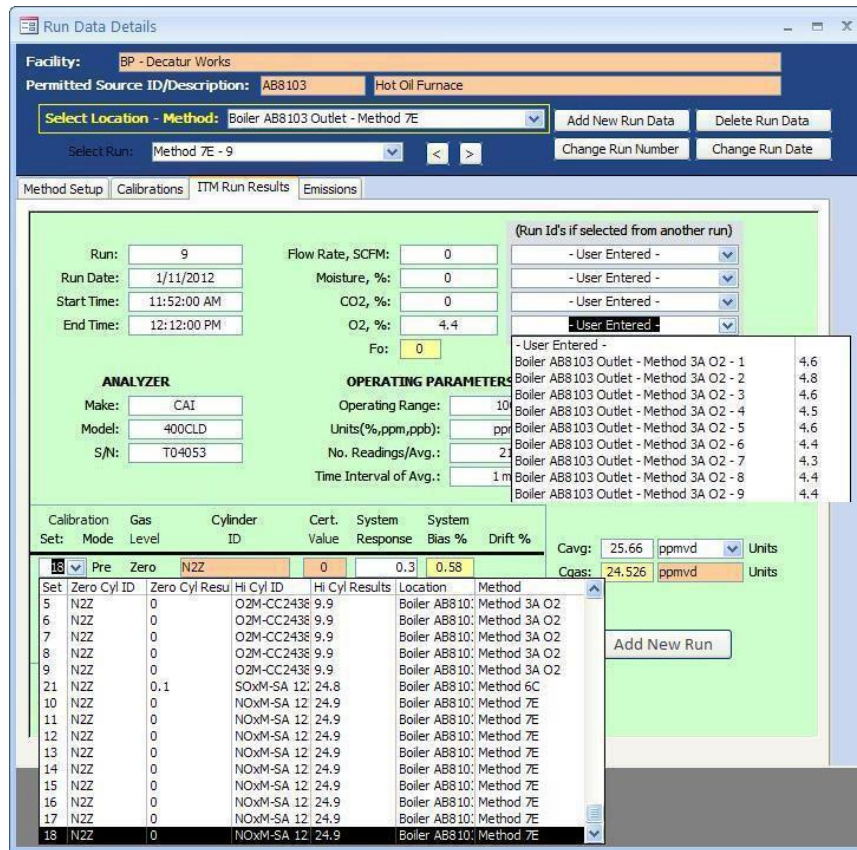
Run Data Details

Facility: BP - Decatur Works
Permitted Source ID/Description: AB8103 Hot Oil Furnace

Select Location - Method: Boiler AB8103 Outlet - Method 7E
Add New Run Data
Delete Run Data
Select Run: Method 7E - 9
Change Run Number
Change Run Date

Method Setup | Calibrations | ITM Run Results | Emissions

(Run Id's if selected from another run)

Run: 9
Run Date: 1/11/2012
Start Time: 11:52:00 AM
End Time: 12:12:00 PM

Flow Rate, SCFM: 0
Moisture, %: 0
CO2, %: 0
O2, %: 4.4
Fo: 0

- User Entered -
- User Entered -
- User Entered -
- User Entered -

- User Entered -
Boiler AB8103 Outlet - Method 3A O2 - 1 4.6
Boiler AB8103 Outlet - Method 3A O2 - 2 4.8
Boiler AB8103 Outlet - Method 3A O2 - 3 4.6
Boiler AB8103 Outlet - Method 3A O2 - 4 4.5
Boiler AB8103 Outlet - Method 3A O2 - 5 4.6
Boiler AB8103 Outlet - Method 3A O2 - 6 4.4
Boiler AB8103 Outlet - Method 3A O2 - 7 4.3
Boiler AB8103 Outlet - Method 3A O2 - 8 4.4
Boiler AB8103 Outlet - Method 3A O2 - 9 4.4

ANALYZER
Make: CAI
Model: 400CLD
S/N: T04053

OPERATING PARAMETERS
Operating Range: 10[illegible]
Units(%,ppm,ppb): ppr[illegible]
No. Readings/Avg.: 21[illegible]
Time Interval of Avg.: 1 m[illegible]

Calibration Set: | Mode | Gas Level | Cylinder ID | Cert. Value | System Response | System Bias % | Drift %
18 | Pre | Zero | N2Z | 0 | 0.3 | 0.58 |

Cavg: 25.66 ppmvd Units
Cgas: 24.526 ppmvd Units

Add New Run

| Set | Zero Cyl ID | Zero Cyl Resu | Hi Cyl ID | Hi Cyl Results | Location | Method |
|---|---|---|---|---|---|---|
| 5 | N2Z | 0 | O2M-CC2438 | 9.9 | Boiler AB810: | Method 3A O2 |
| 6 | N2Z | 0 | O2M-CC2438 | 9.9 | Boiler AB810: | Method 3A O2 |
| 7 | N2Z | 0 | O2M-CC2438 | 9.9 | Boiler AB810: | Method 3A O2 |
| 8 | N2Z | 0 | O2M-CC2438 | 9.9 | Boiler AB810: | Method 3A O2 |
| 9 | N2Z | 0 | O2M-CC2438 | 9.9 | Boiler AB810: | Method 3A O2 |
| 21 | N2Z | 0.1 | SOxM-SA 12 | 24.8 | Boiler AB810: | Method 6C |
| 10 | N2Z | 0 | NOxM-SA 12 | 24.9 | Boiler AB810: | Method 7E |
| 11 | N2Z | 0 | NOxM-SA 12 | 24.9 | Boiler AB810: | Method 7E |
| 12 | N2Z | 0 | NOxM-SA 12 | 24.9 | Boiler AB810: | Method 7E |
| 13 | N2Z | 0 | NOxM-SA 12 | 24.9 | Boiler AB810: | Method 7E |
| 14 | N2Z | 0 | NOxM-SA 12 | 24.9 | Boiler AB810: | Method 7E |
| 15 | N2Z | 0 | NOxM-SA 12 | 24.9 | Boiler AB810: | Method 7E |
| 16 | N2Z | 0 | NOxM-SA 12 | 24.9 | Boiler AB810: | Method 7E |
| 17 | N2Z | 0 | NOxM-SA 12 | 24.9 | Boiler AB810: | Method 7E |
| 18 | N2Z | 0 | NOxM-SA 12 | 24.9 | Boiler AB810: | Method 7E |